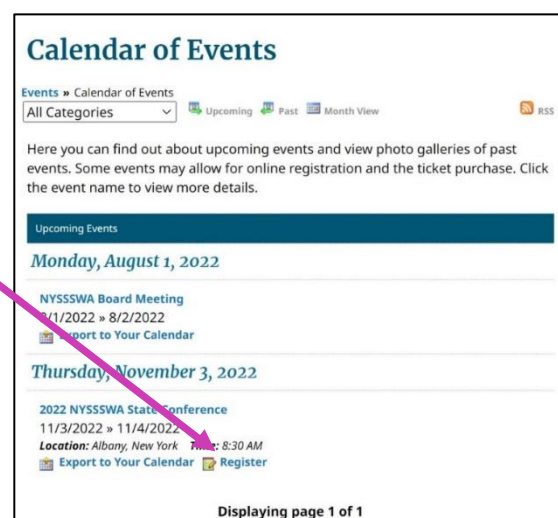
Calendar of Events

Events » Calendar of Events

All Categories

Upcoming Past Month View RSS

Here you can find out about upcoming events and view photo galleries of past events. Some events may allow for online registration and the ticket purchase. Click the event name to view more details.

Upcoming Events

Monday, August 1, 2022

NYSSSWA Board Meeting
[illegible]/1/2022 » 8/2/2022
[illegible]port to Your Calendar

Thursday, November 3, 2022

2022 NYSSSWA State Conference
11/3/2022 » 11/4/2022
Location: Albany, New York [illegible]: 8:30 AM
Export to Your Calendar Register

Displaying page 1 of 1